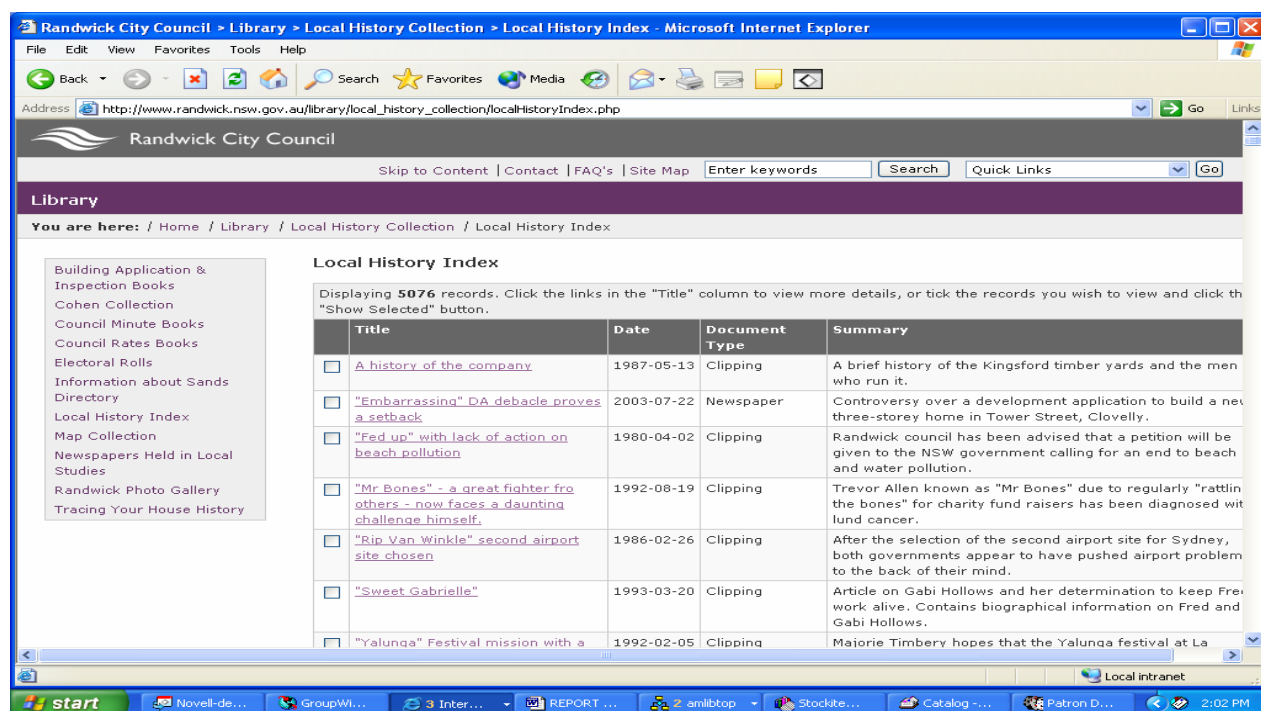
Randwick City Council > Library > Local History Collection > Local History Index - Microsoft Internet Explorer

File Edit View Favorites Tools Help

Back Search Favorites Media

Address http://www.randwick.nsw.gov.au/library/local_history_collection/localHistoryIndex.php Go Links

Randwick City Council

Skip to Content | Contact | FAQ's | Site Map Enter keywords Search Quick Links Go

Library

You are here: / Home / Library / Local History Collection / Local History Index

Building Application & Inspection Books
Cohen Collection
Council Minute Books
Council Rates Books
Electoral Rolls
Information about Sands Directory
Local History Index
Map Collection
Newspapers Held in Local Studies
Randwick Photo Gallery
Tracing Your House History

Local History Index

Displaying **5076** records. Click the links in the "Title" column to view more details, or tick the records you wish to view and click th "Show Selected" button.

| Title | Date | Document Type | Summary |
|---|---|---|---|
| A history of the company | 1987-05-13 | Clipping | A brief history of the Kingsford timber yards and the men who run it. |
| "Embarrassing" DA debacle proves a setback | 2003-07-22 | Newspaper | Controversy over a development application to build a ne three-storey home in Tower Street, Clovelly. |
| "Fed up" with lack of action on beach pollution | 1980-04-02 | Clipping | Randwick council has been advised that a petition will be given to the NSW government calling for an end to beach and water pollution. |
| "Mr Bones" - a great fighter fro others - now faces a daunting challenge himself. | 1992-08-19 | Clipping | Trevor Allen known as "Mr Bones" due to regularly "rattlin the bones" for charity fund raisers has been diagnosed wit lund cancer. |
| "Rip Van Winkle" second airport site chosen | 1986-02-26 | Clipping | After the selection of the second airport site for Sydney, both governments appear to have pushed airport problem to the back of their mind. |
| "Sweet Gabrielle" | 1993-03-20 | Clipping | Article on Gabi Hollows and her determination to keep Fre work alive. Contains biographical information on Fred and Gabi Hollows. |
| "Yalunga" Festival mission with a | 1992-02-05 | Clipping | Majorie Timbery hopes that the Yalunga festival at La |

Local intranet

start Novell-de... GroupWi... 3 Inter... REPORT ... 2 amlibtop Stockite... Catalog -... Patron D... 2:02 PM